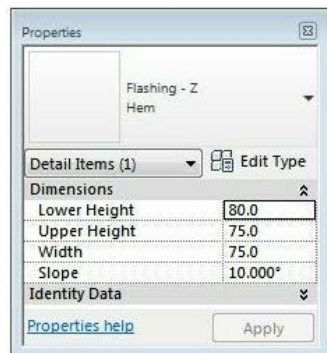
Properties

Flashing - Z
Hem

Detail Items (1)

Edit Type

Dimensions

| | |
|---|---|
| Lower Height | 80.0 |
| Upper Height | 75.0 |
| Width | 75.0 |
| Slope | 10.000° |

Identity Data

Properties help

Apply